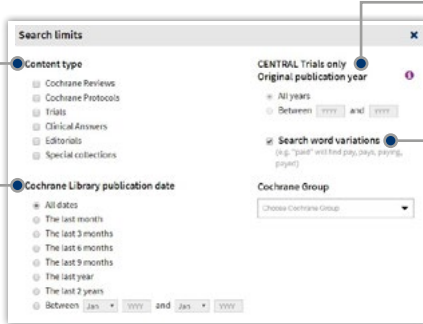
Search limits

Content type

Cochrane Reviews
Cochrane Protocols
Trials
Clinical Answers
Editorials
Special collections

Cochrane Library publication date

All dates
The last month
The last 3 months
The last 6 months
The last 9 months
The last year
The last 2 years
Between Jan YYYY and Jan YYYY

CENTRAL Trials only
Original publication year

All years
Between YYYY and YYYY

Search word variations
(e.g. "paid" will find pay, pays, paying, payer)

Cochrane Group

Choose Cochrane Group